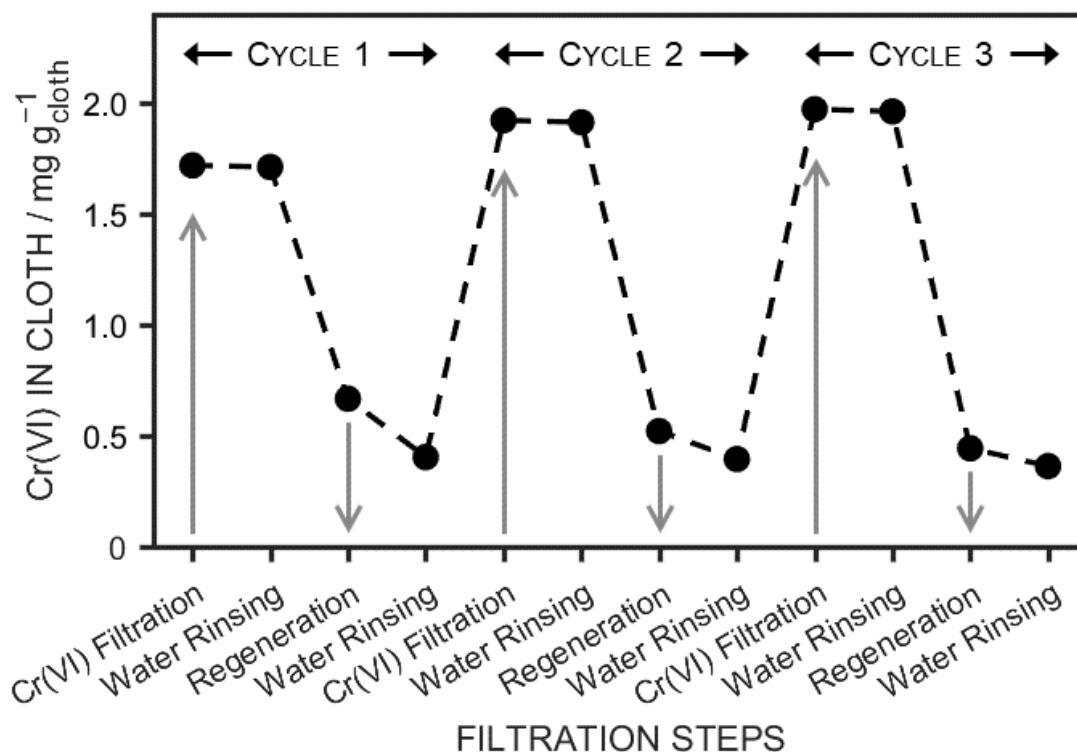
CYCLE 1
CYCLE 2
CYCLE 3

Cr(VI) IN CLOTH / mg $g_{cloth}^{-1}$

2.0
1.5
1.0
0.5
0

Cr(VI) Filtration
Water Rinsing
Regeneration
Water Rinsing
Cr(VI) Filtration
Water Rinsing
Regeneration
Water Rinsing
Cr(VI) Filtration
Water Rinsing
Regeneration
Water Rinsing

FILTRATION STEPS